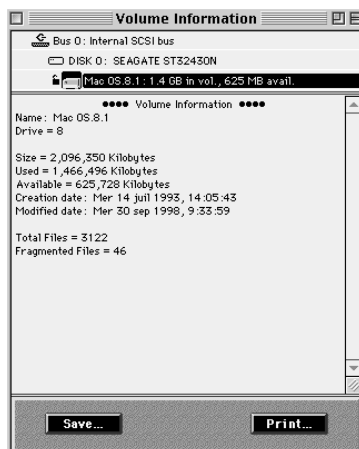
Volume Information

Bus 0: Internal SCSI bus

DISK 0: SEAGATE ST32430N

Mac OS 8.1 : 1.4 GB in vol., 625 MB avail.

•••• Volume Information ••••
Name: Mac OS 8.1
Drive = 8

Size = 2,096,350 Kilobytes
Used = 1,466,496 Kilobytes
Available = 625,728 Kilobytes
Creation date: Mer 14 juil 1993, 14:05:43
Modified date: Mer 30 sep 1998, 9:33:59

Total Files = 3122
Fragmented Files = 46

Save...

Print...